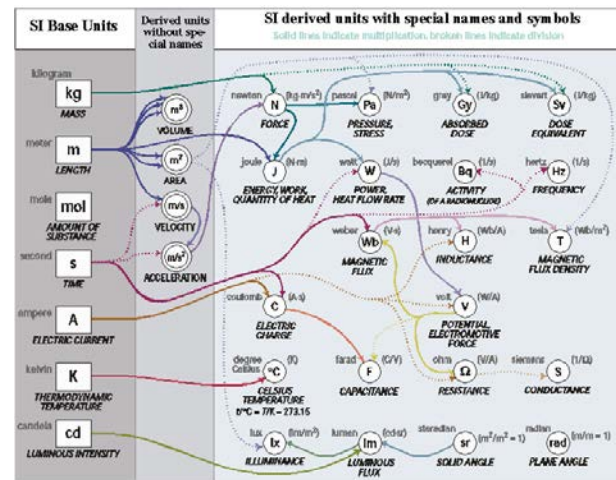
SI Base Units

Derived units without special names

SI derived units with special names and symbols

Solid lines indicate multiplication, broken lines indicate division

kilogram
kg
MASS

meter
m
LENGTH

mole
mol
AMOUNT OF SUBSTANCE

second
s
TIME

ampere
A
ELECTRIC CURRENT

kelvin
K
THERMODYNAMIC TEMPERATURE

candela
cd
LUMINOUS INTENSITY

$m^3$
VOLUME

$m^2$
AREA

m/s
VELOCITY

$m/s^2$
ACCELERATION

newton
N
$(kg{\cdot}m/s^2)$
FORCE

pascal
Pa
$(N/m^2)$
PRESSURE, STRESS

gray
Gy
(J/kg)
ABSORBED DOSE

sievert
Sv
(J/kg)
DOSE EQUIVALENT

joule
J
(N·m)
ENERGY, WORK, QUANTITY OF HEAT

watt
W
(J/s)
POWER, HEAT FLOW RATE

becquerel
Bq
(1/s)
ACTIVITY (OF A RADIONUCLIDE)

hertz
Hz
(1/s)
FREQUENCY

weber
Wb
(V·s)
MAGNETIC FLUX

henry
H
(Wb/A)
INDUCTANCE

tesla
T
$(Wb/m^2)$
MAGNETIC FLUX DENSITY

coulomb
C
(A·s)
ELECTRIC CHARGE

volt
V
(W/A)
POTENTIAL, ELECTROMOTIVE FORCE

degree Celsius
°C
(K)
CELSIUS TEMPERATURE
t/°C = T/K – 273.15

farad
F
(C/V)
CAPACITANCE

ohm
Ω
(V/A)
RESISTANCE

siemens
S
(1/Ω)
CONDUCTANCE

lux
lx
$(lm/m^2)$
ILLUMINANCE

lumen
lm
(cd·sr)
LUMINOUS FLUX

steradian
sr
$(m^2/m^2 = 1)$
SOLID ANGLE

radian
rad
(m/m = 1)
PLANE ANGLE